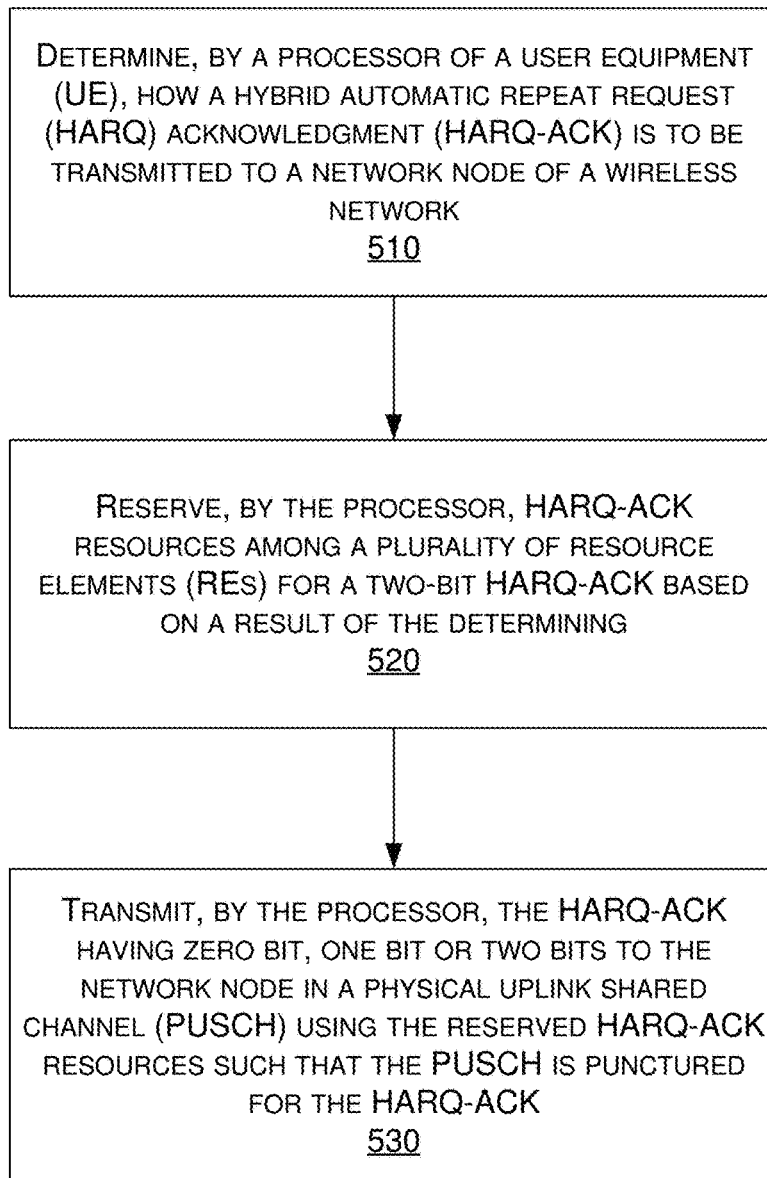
Determine, by a processor of a user equipment (UE), how a hybrid automatic repeat request (HARQ) acknowledgment (HARQ-ACK) is to be transmitted to a network node of a wireless network
510

Reserve, by the processor, HARQ-ACK resources among a plurality of resource elements (REs) for a two-bit HARQ-ACK based on a result of the determining
520

Transmit, by the processor, the HARQ-ACK having zero bit, one bit or two bits to the network node in a physical uplink shared channel (PUSCH) using the reserved HARQ-ACK resources such that the PUSCH is punctured for the HARQ-ACK
530